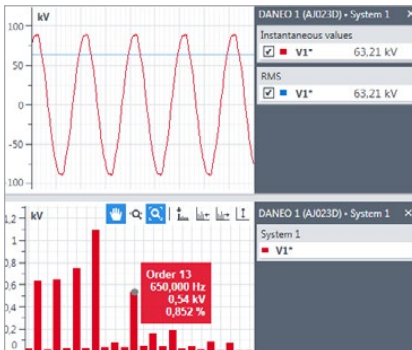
kV
100
50
0
-50
-100

DANEO 1 (AJ023D) • System 1 ×
Instantaneous values
☑ V1* 63,21 kV
RMS
☑ V1* 63,21 kV

kV
1,2
1
0,8
0,6
0,4
0,2

Order 13
650,000 Hz
0,54 kV
0,852 %

DANEO 1 (AJ023D) • System 1 ×
System 1
V1*